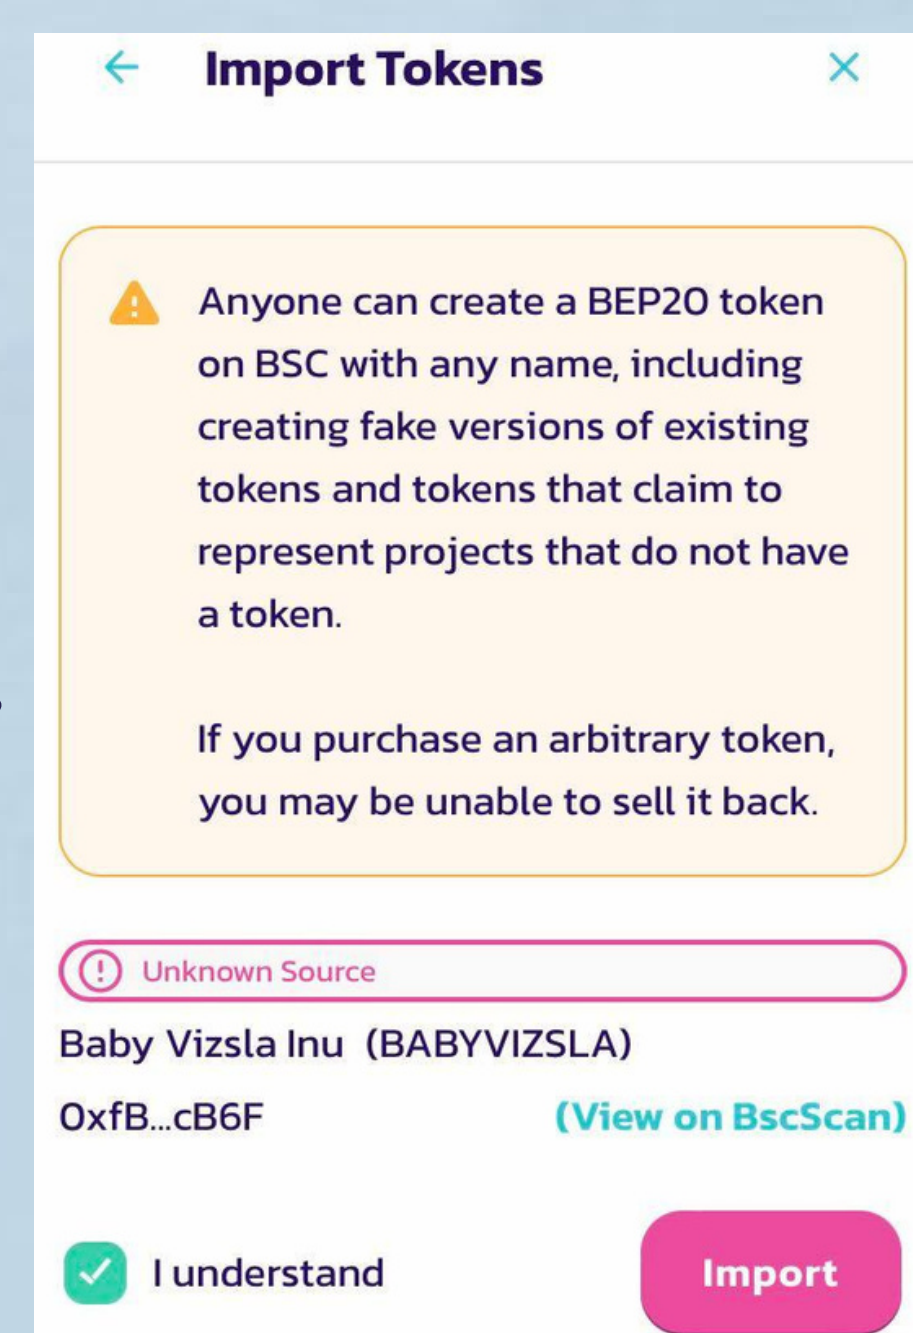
Import Tokens

Anyone can create a BEP20 token on BSC with any name, including creating fake versions of existing tokens and tokens that claim to represent projects that do not have a token.

If you purchase an arbitrary token, you may be unable to sell it back.

Unknown Source

Baby Vizsla Inu (BABYVIZSLA)

0xfB...cB6F (View on BscScan)

I understand

Import